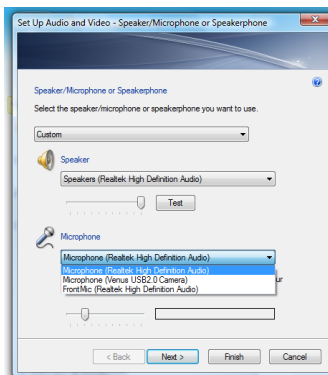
Set Up Audio and Video - Speaker/Microphone or Speakerphone

Speaker/Microphone or Speakerphone

Select the speaker/microphone or speakerphone you want to use.

Custom

Speaker

Speakers (Realtek High Definition Audio)

Test

Microphone

Microphone (Realtek High Definition Audio)

Microphone (Realtek High Definition Audio)
Microphone (Venus USB2.0 Camera)
FrontMic (Realtek High Definition Audio)

ur

< Back
Next >
Finish
Cancel